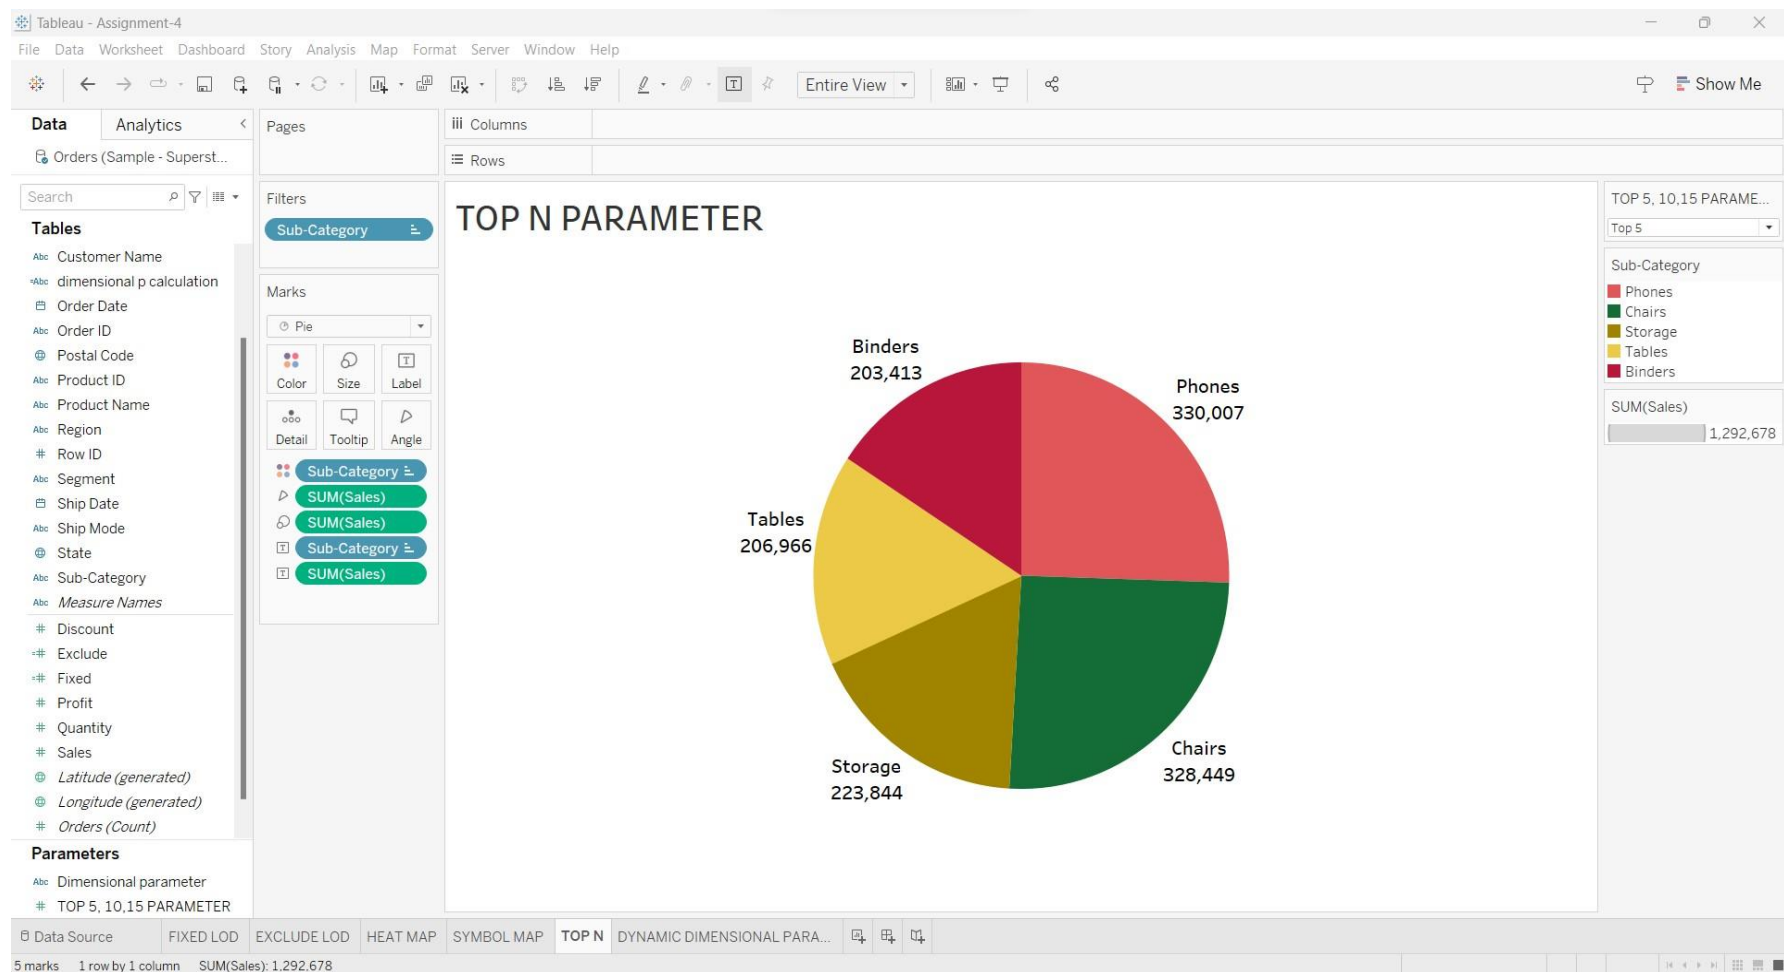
Tableau - Assignment-4

File Data Worksheet Dashboard Story Analysis Map Format Server Window Help

Entire View

Show Me

Data Analytics

Orders (Sample - Superst...

Search

Tables

Customer Name
dimensional p calculation
Order Date
Order ID
Postal Code
Product ID
Product Name
Region
Row ID
Segment
Ship Date
Ship Mode
State
Sub-Category
Measure Names
Discount
Exclude
Fixed
Profit
Quantity
Sales
Latitude (generated)
Longitude (generated)
Orders (Count)

Parameters

Dimensional parameter
TOP 5, 10,15 PARAMETER

Pages

Filters

Sub-Category

Marks

Pie

Color Size Label
Detail Tooltip Angle

Sub-Category
SUM(Sales)
SUM(Sales)
Sub-Category
SUM(Sales)

Columns

Rows

TOP N PARAMETER

Binders
203,413

Phones
330,007

Tables
206,966

Storage
223,844

Chairs
328,449

TOP 5, 10,15 PARAME...

Top 5

Sub-Category

Phones
Chairs
Storage
Tables
Binders

SUM(Sales)

1,292,678

Data Source FIXED LOD EXCLUDE LOD HEAT MAP SYMBOL MAP TOP N DYNAMIC DIMENSIONAL PARA...

5 marks 1 row by 1 column SUM(Sales): 1,292,678